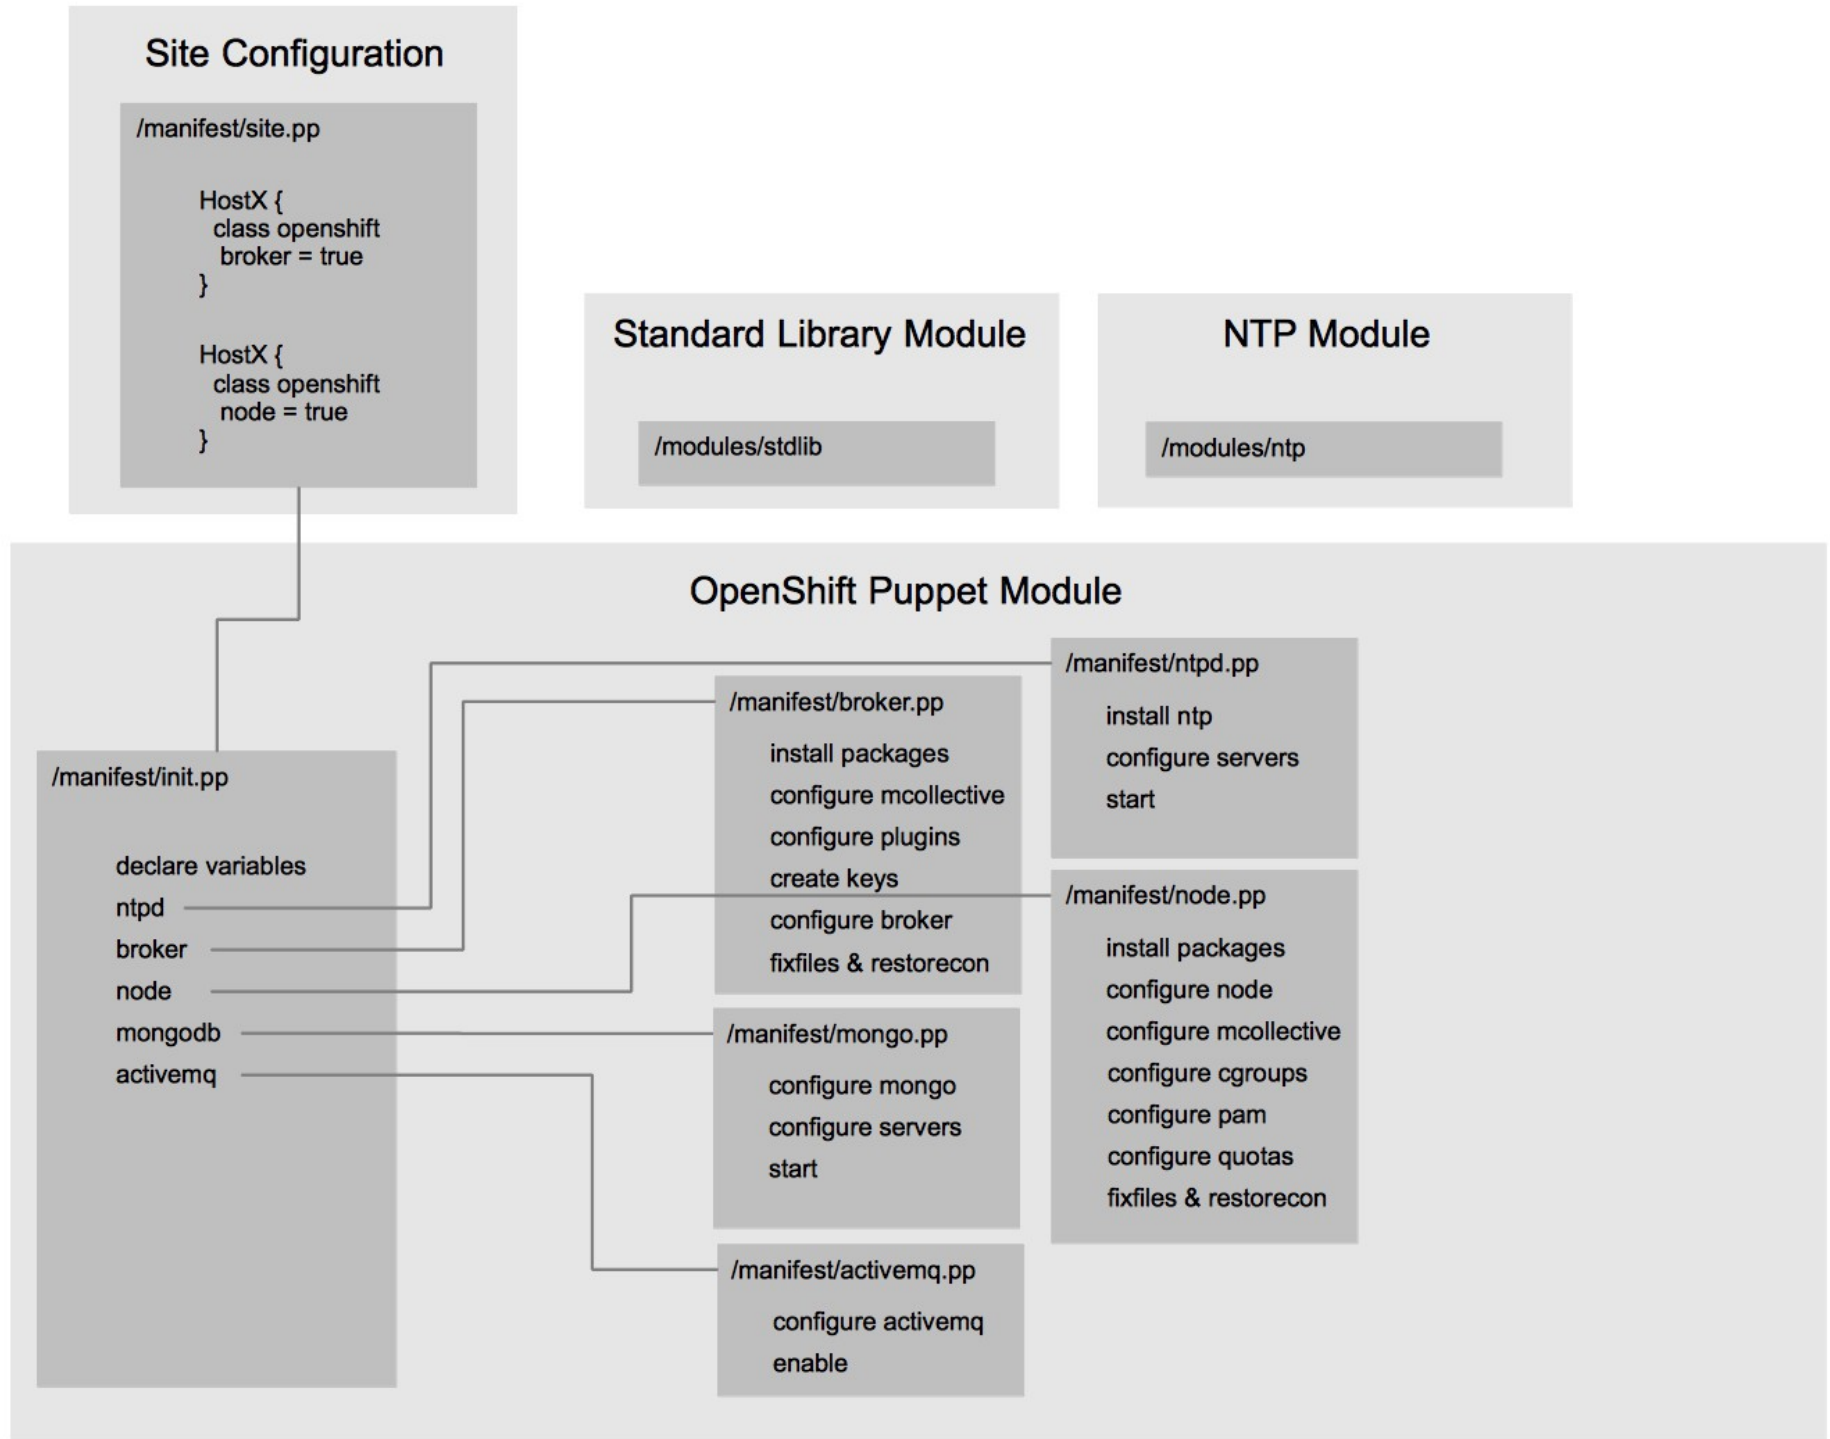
Site Configuration

/manifest/site.pp

HostX {
class openshift
broker = true
}

HostX {
class openshift
node = true
}

Standard Library Module

/modules/stdlib

NTP Module

/modules/ntp

OpenShift Puppet Module

/manifest/init.pp

declare variables
ntpd
broker
node
mongodb
activemq

/manifest/broker.pp

install packages
configure mcollective
configure plugins
create keys
configure broker
fixfiles & restorecon

/manifest/ntpd.pp

install ntp
configure servers
start

/manifest/node.pp

install packages
configure node
configure mcollective
configure cgroups
configure pam
configure quotas
fixfiles & restorecon

/manifest/mongo.pp

configure mongo
configure servers
start

/manifest/activemq.pp

configure activemq
enable